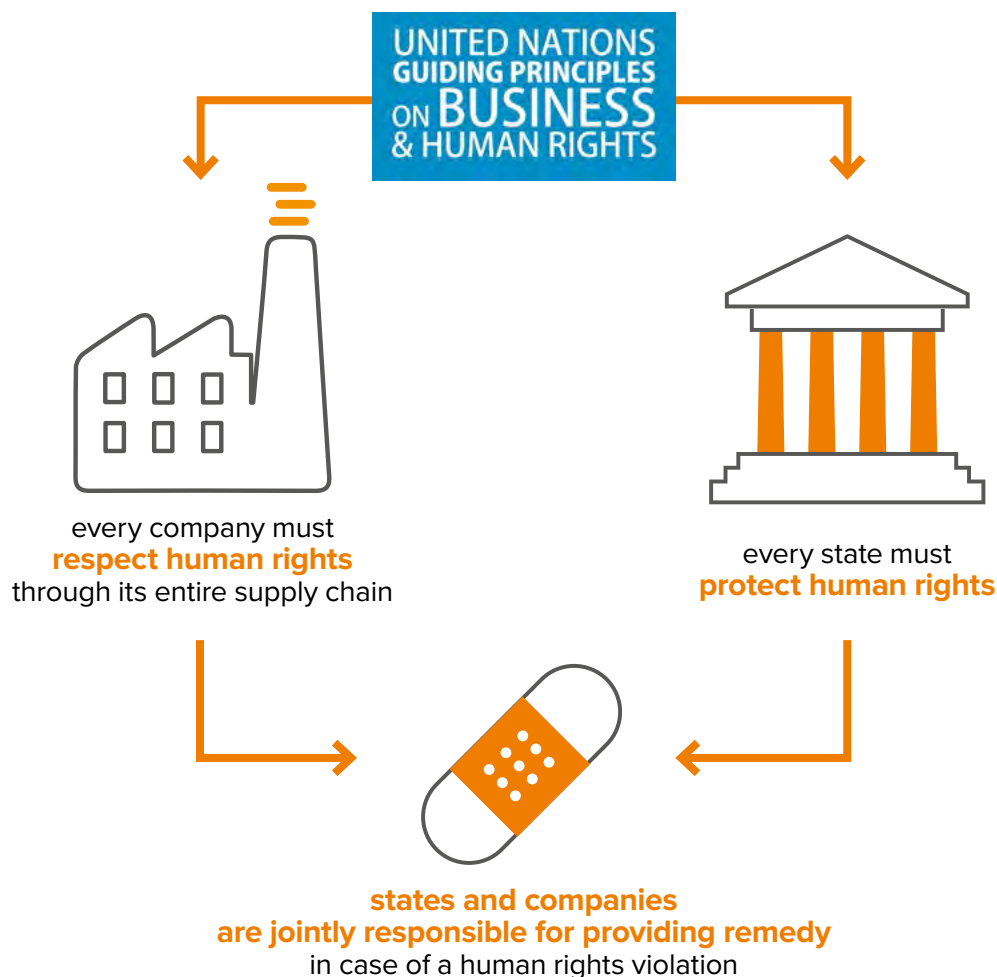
UNITED NATIONS GUIDING PRINCIPLES ON BUSINESS & HUMAN RIGHTS

every company must respect human rights through its entire supply chain

every state must protect human rights

states and companies are jointly responsible for providing remedy in case of a human rights violation